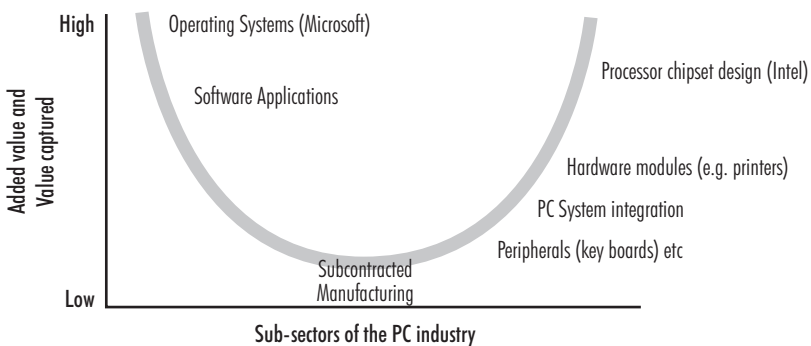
High

Low

Added value and Value captured

Operating Systems (Microsoft)

Software Applications

Processor chipset design (Intel)

Hardware modules (e.g. printers)

PC System integration

Peripherals (key boards) etc

Subcontracted Manufacturing

Sub-sectors of the PC industry